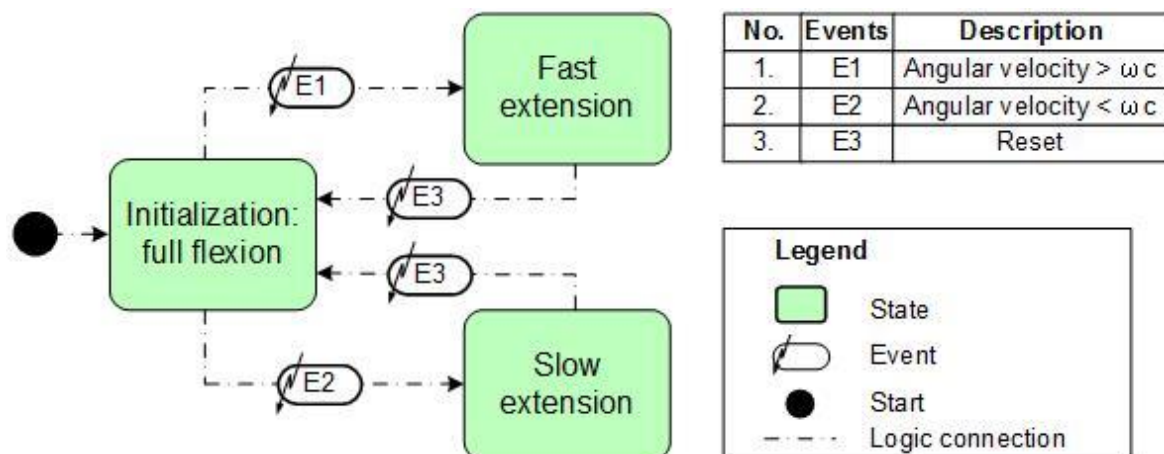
E1

Fast extension

E3

Initialization: full flexion

E3

E2

Slow extension

| No. | Events | Description |
|---|---|---|
| 1. | E1 | Angular velocity > $\omega$ c |
| 2. | E2 | Angular velocity < $\omega$ c |
| 3. | E3 | Reset |

Legend

State

Event

Start

Logic connection